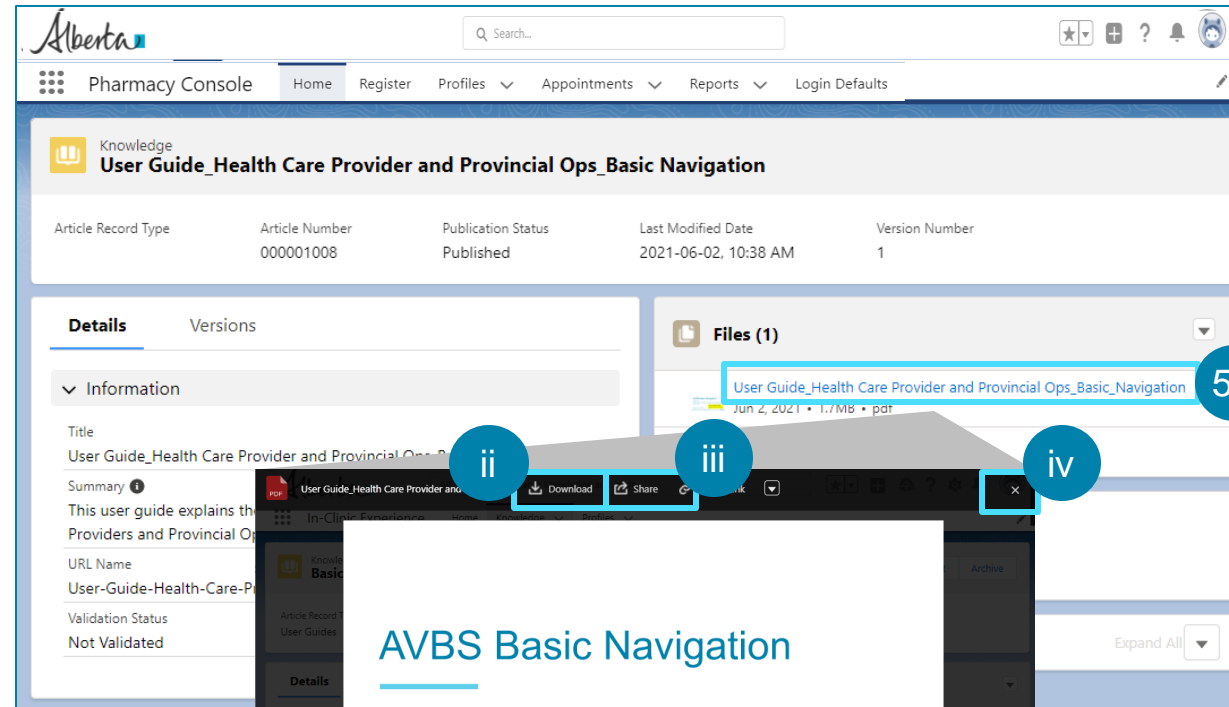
Alberta

Search...

Pharmacy Console Home Register Profiles Appointments Reports Login Defaults

Knowledge
User Guide_Health Care Provider and Provincial Ops_Basic Navigation

| Article Record Type | Article Number | Publication Status | Last Modified Date | Version Number |
|---|---|---|---|---|
| | 000001008 | Published | 2021-06-02, 10:38 AM | 1 |

Details Versions

Information

Title
User Guide_Health Care Provider and Provincial Ops_B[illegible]

Summary
This user guide explains th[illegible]
Providers and Provincial Op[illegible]

URL Name
User-Guide-Health-Care-Pr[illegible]

Validation Status
Not Validated

Files (1)

User Guide_Health Care Provider and Provincial Ops_Basic_Navigation
Jun 2, 2021 • 1.7MB • pdf

5

ii iii iv

User Guide_Health Care Provider and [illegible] Download Share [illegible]nk ×

In-Clinic Experience Home Knowledge Profiles

Basic

Archive

Article Record T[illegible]
User Guides

Details

Expand All

AVBS Basic Navigation